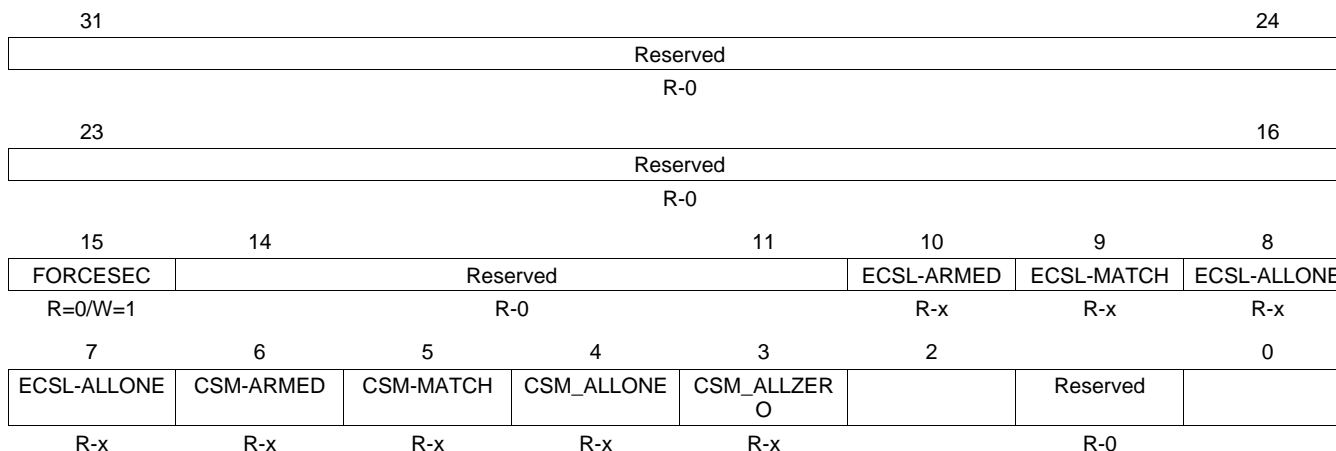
| 31 | | 24 |
|---|---|---|
| Reserved | | |
| R-0 | | |

| 23 | | 16 |
|---|---|---|
| Reserved | | |
| R-0 | | |

| 15 | 14 | 11 | 10 | 9 | 8 |
|---|---|---|---|---|---|
| FORCESEC | Reserved | | ECSL-ARMED | ECSL-MATCH | ECSL-ALLONE |
| R=0/W=1 | R-0 | | R-x | R-x | R-x |

| 7 | 6 | 5 | 4 | 3 | 2 | | 0 |
|---|---|---|---|---|---|---|---|
| ECSL-ALLONE | CSM-ARMED | CSM-MATCH | CSM_ALLONE | CSM_ALLZERO | | Reserved | |
| R-x | R-x | R-x | R-x | R-x | | R-0 | |